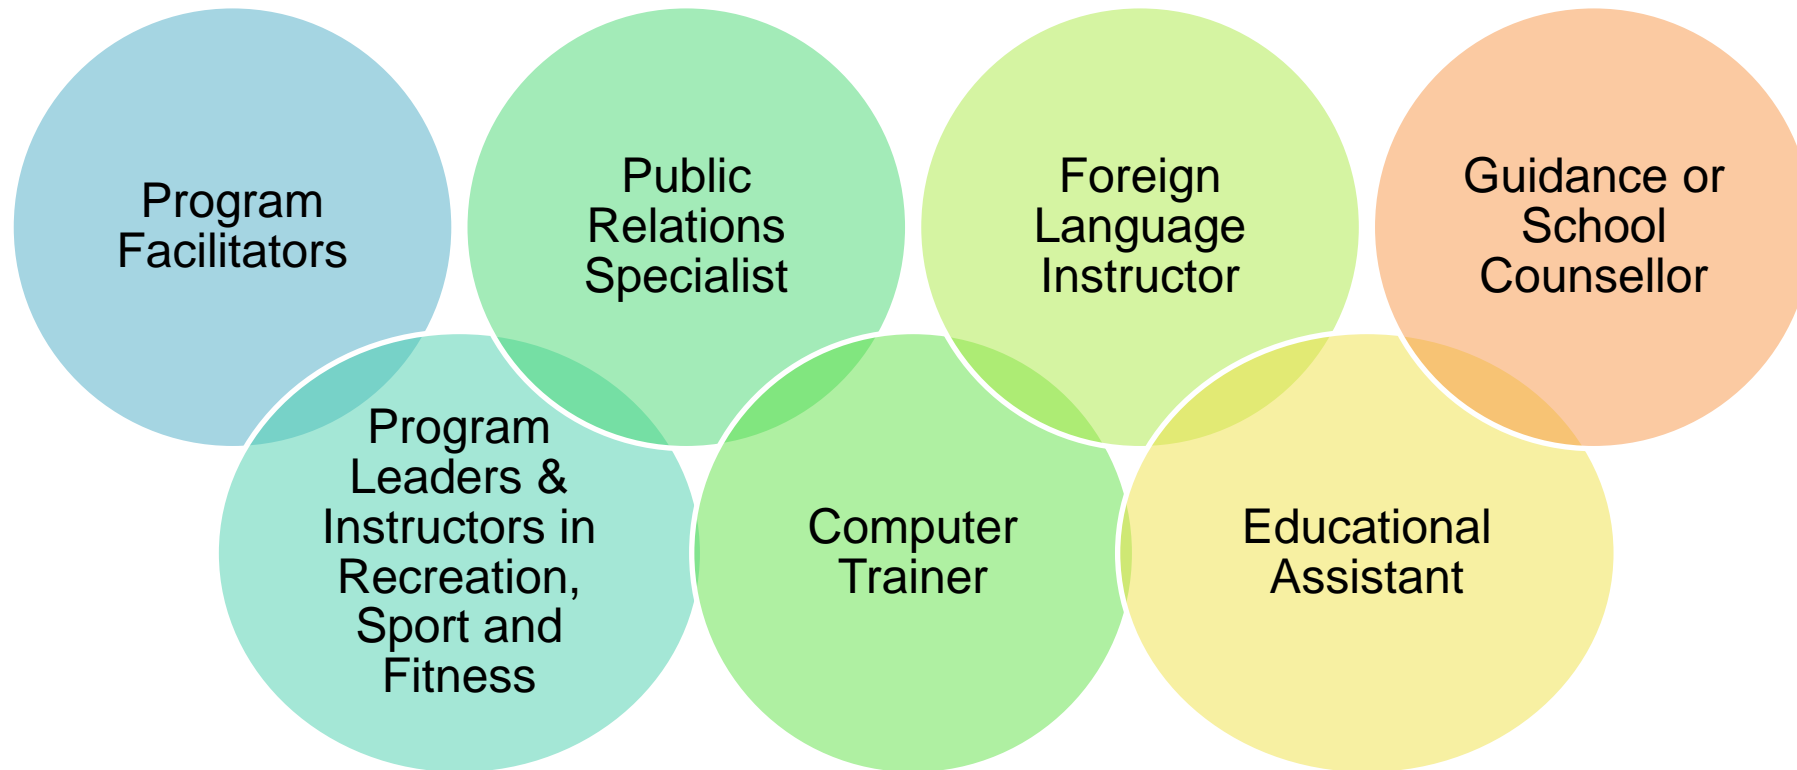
Program Facilitators

Public Relations Specialist

Foreign Language Instructor

Guidance or School Counsellor

Program Leaders & Instructors in Recreation, Sport and Fitness

Computer Trainer

Educational Assistant